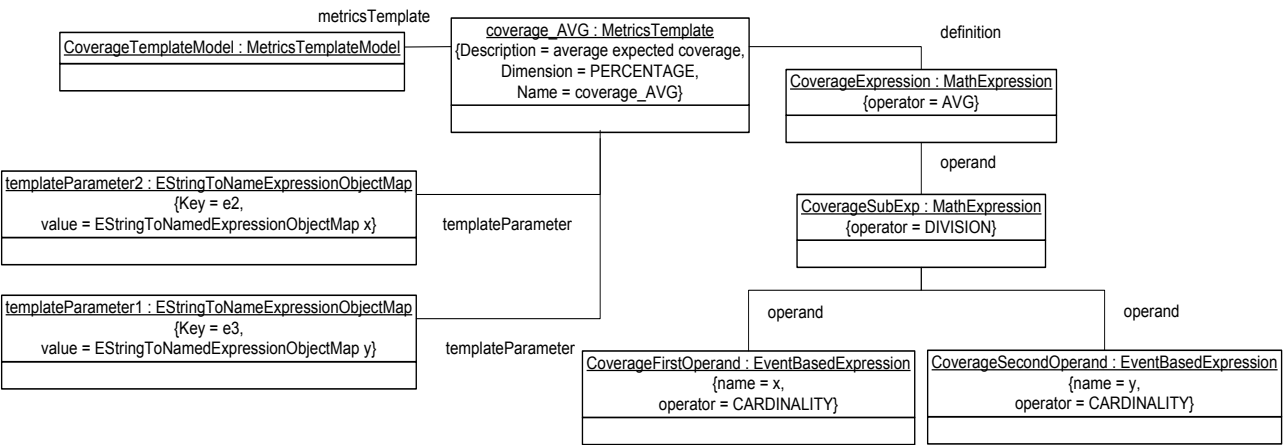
metricsTemplate

CoverageTemplateModel : MetricsTemplateModel

coverage_AVG : MetricsTemplate
{Description = average expected coverage,
Dimension = PERCENTAGE,
Name = coverage_AVG}

definition

CoverageExpression : MathExpression
{operator = AVG}

operand

templateParameter2 : EStringToNameExpressionObjectMap
{Key = e2,
value = EStringToNamedExpressionObjectMap x}

templateParameter

CoverageSubExp : MathExpression
{operator = DIVISION}

templateParameter1 : EStringToNameExpressionObjectMap
{Key = e3,
value = EStringToNamedExpressionObjectMap y}

templateParameter

operand

operand

CoverageFirstOperand : EventBasedExpression
{name = x,
operator = CARDINALITY}

CoverageSecondOperand : EventBasedExpression
{name = y,
operator = CARDINALITY}